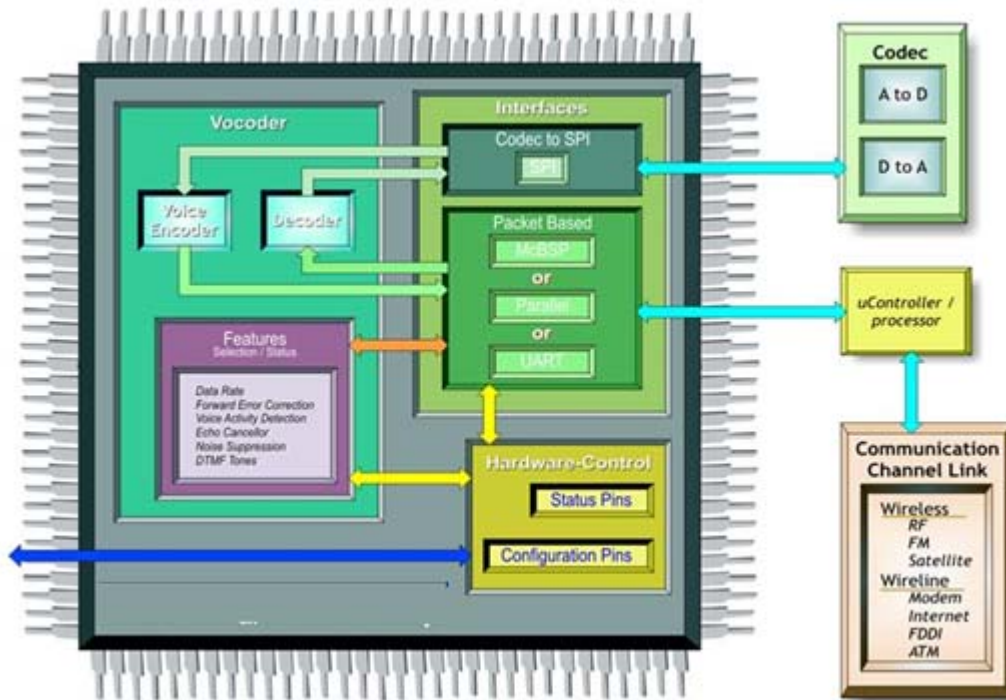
Vocoder

Voice Encoder

Decoder

Interfaces

Codec to SPI

SPI

Packet Based

McBSP

or

Parallel

or

UART

Features
Selection / Status

Data Rate
Forward Error Correction
Voice Activity Detection
Echo Canceller
Noise Suppression
DTMF Tones

Hardware-Control

Status Pins

Configuration Pins

Codec

A to D

D to A

uController / processor

Communication Channel Link

Wireless
RF
FM
Satellite
Wireline
Modem
Internet
FDDI
ATM